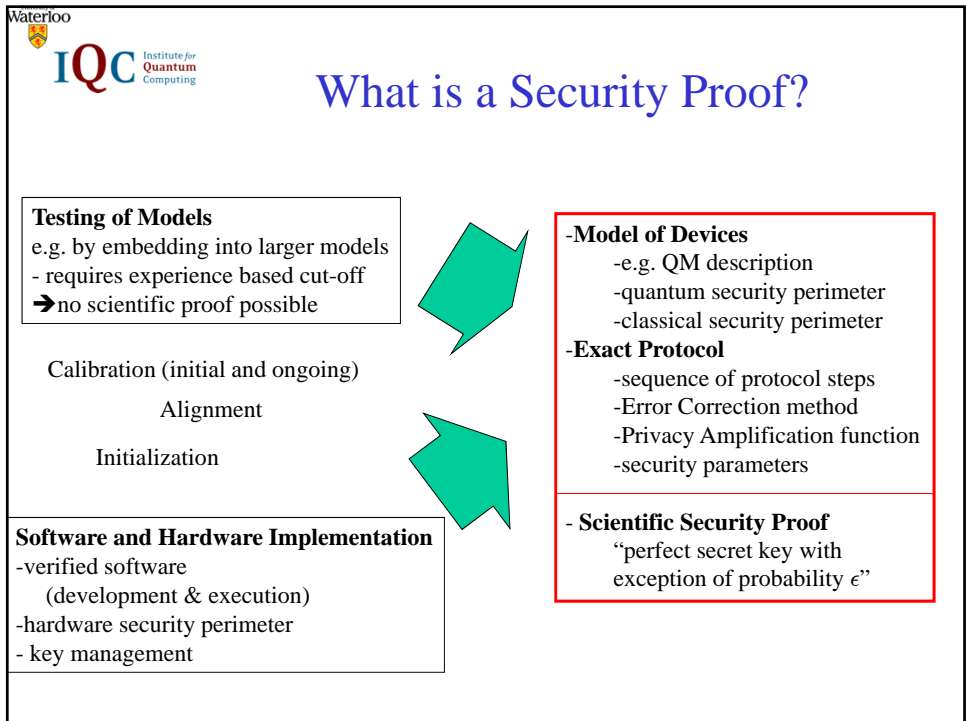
Waterloo

IQC Institute for Quantum Computing

What is a Security Proof?

**Testing of Models**
e.g. by embedding into larger models
- requires experience based cut-off
➔no scientific proof possible

Calibration (initial and ongoing)

Alignment

Initialization

**Software and Hardware Implementation**
-verified software
(development & execution)
-hardware security perimeter
- key management

-**Model of Devices**
-e.g. QM description
-quantum security perimeter
-classical security perimeter
-**Exact Protocol**
-sequence of protocol steps
-Error Correction method
-Privacy Amplification function
-security parameters

- **Scientific Security Proof**
"perfect secret key with exception of probability $\epsilon$"